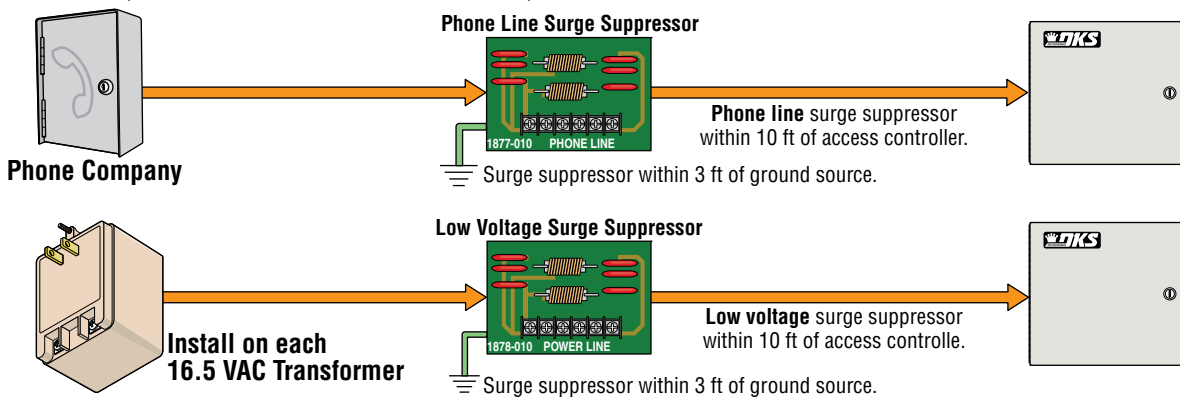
Phone Line Surge Suppressor

1877-010 PHONE LINE

DKS

Phone line surge suppressor within 10 ft of access controller.

Phone Company

Surge suppressor within 3 ft of ground source.

Low Voltage Surge Suppressor

1878-010 POWER LINE

DKS

Low voltage surge suppressor within 10 ft of access controlle.

Install on each 16.5 VAC Transformer

Surge suppressor within 3 ft of ground source.